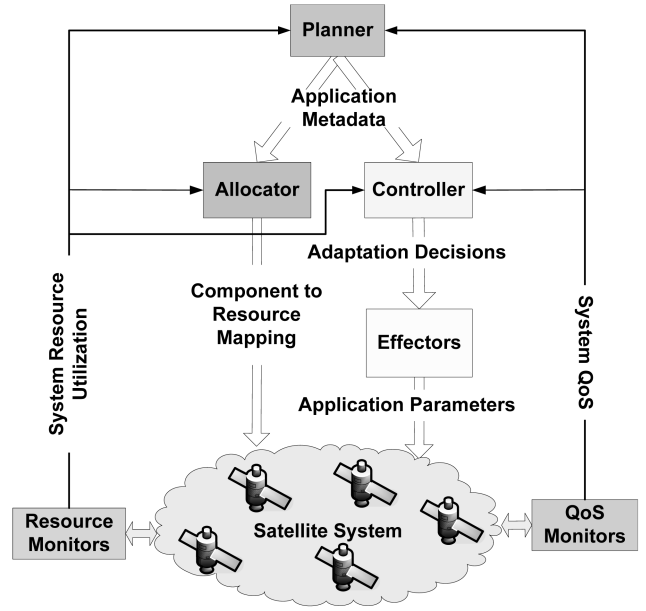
Planner

Application Metadata

Allocator

Controller

Adaptation Decisions

Component to Resource Mapping

Effectors

Application Parameters

System Resource Utilization

System QoS

Resource Monitors

Satellite System

QoS Monitors